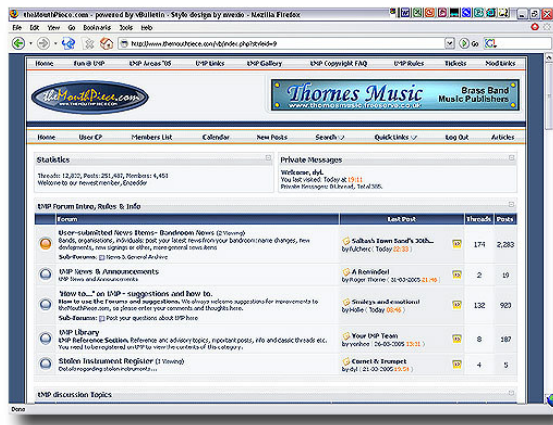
theMouthPiece.com - powered by vBulletin - Style design by mvedo - Mozilla Firefox

File Edit View Go Bookmarks Tools Help

http://www.themouthpiece.com/vb/index.php?styleid=9

Home | Fun @ tMP | tMP Areas '05 | tMP Links | tMP Gallery | tMP Copyright FAQ | tMP Rules | Tickets | Mod Links

theMouthPiece.com

Thornes Music
www.thornesmusic.freeserve.co.uk
Brass Band Music Publishers

Home | User CP | Members List | Calendar | New Posts | Search | Quick Links | Log Out | Articles

Statistics
Threads: 12,802, Posts: 251,487, Members: 4,450
Welcome to our newest member, Eryedder

Private Messages
Welcome, dyl.
You last visited: Today at 19:11
Private Messages: 0 Unread, Total 305.

tMP Forum Intro, Rules & Info

| Forum | Last Post | Threads | Posts |
|---|---|---|---|
| User-submitted News Items- Bandroom News (2 Viewing) Bands, organisations, individuals: post your latest news from your bandroom: name changes, new developments, new signings or either, more general news items. Sub-Forums: News & General Archive | Saltash Town Band's 30th... by fulchers Today 22:33 | 174 | 2,283 |
| tMP News & Announcements tMP News and Announcements | A Reminder! by Roger Thorne 31-03-2005 21:46 | 2 | 19 |
| 'How to...' on tMP - suggestions and how to. How to use the Forums and suggestions. We always welcome suggestions for improvements to theMouthPiece.com, so please leave your comments and thoughts here. Sub-Forums: Post your questions about tMP here | Smileys and emoticons! by Hollie Today 00:46 | 132 | 920 |
| tMP Library tMP Reference Section. Reference and advisory topics, important posts, info and classic threads etc. You need to be registered on tMP to view the contents of this category. | Your tMP Team by yonhoo 26-03-2005 13:31 | 8 | 187 |
| Stolen Instrument Register (1 Viewing) Details regarding stolen instruments... | Cornet & Trumpet by dyl 21-03-2005 19:53 | 4 | 5 |

tMP discussion Topics

Done